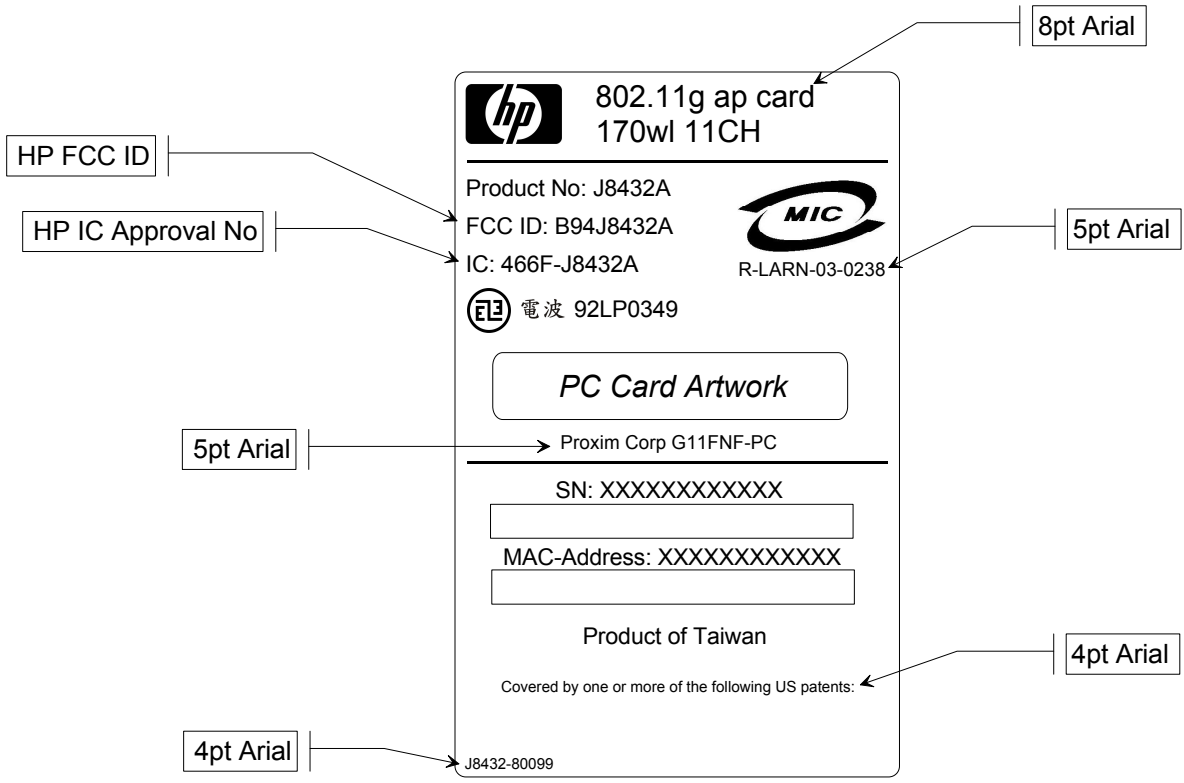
8pt Arial

hp

802.11g ap card
170wl 11CH

HP FCC ID

Product No: J8432A

HP IC Approval No

FCC ID: B94J8432A

MIC

5pt Arial

IC: 466F-J8432A

R-LARN-03-0238

電波 92LP0349

PC Card Artwork

5pt Arial

Proxim Corp G11FNF-PC

SN: XXXXXXXXXXXX

MAC-Address: XXXXXXXXXXXX

Product of Taiwan

4pt Arial

Covered by one or more of the following US patents:

4pt Arial

J8432-80099